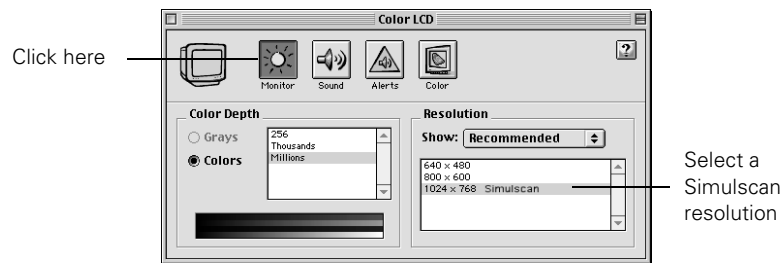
Color LCD

Click here

Monitor Sound Alerts Color

?

Color Depth

Grays

Colors

256
Thousands
Millions

Resolution

Show: Recommended

640 × 480
800 × 600
1024 × 768 Simulscan

Select a Simulscan resolution